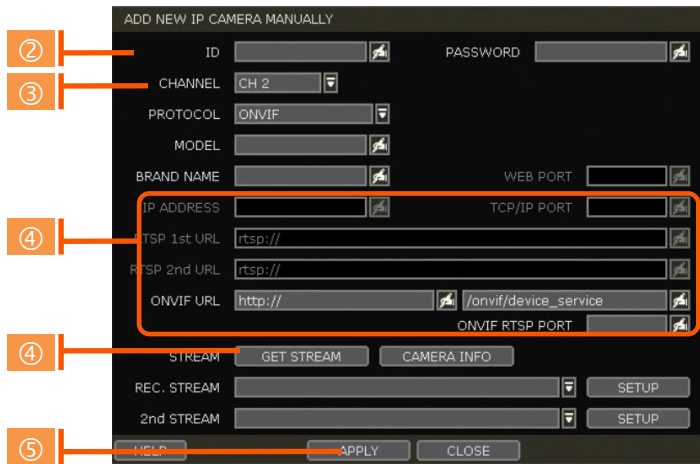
ADD NEW IP CAMERA MANUALLY

②

ID

PASSWORD

③

CHANNEL

CH 2

PROTOCOL

ONVIF

MODEL

BRAND NAME

WEB PORT

④

IP ADDRESS

TCP/IP PORT

RTSP 1st URL

rtsp://

RTSP 2nd URL

rtsp://

ONVIF URL

http://

/onvif/device_service

ONVIF RTSP PORT

④

STREAM

GET STREAM

CAMERA INFO

REC. STREAM

SETUP

2nd STREAM

SETUP

⑤

HELP

APPLY

CLOSE